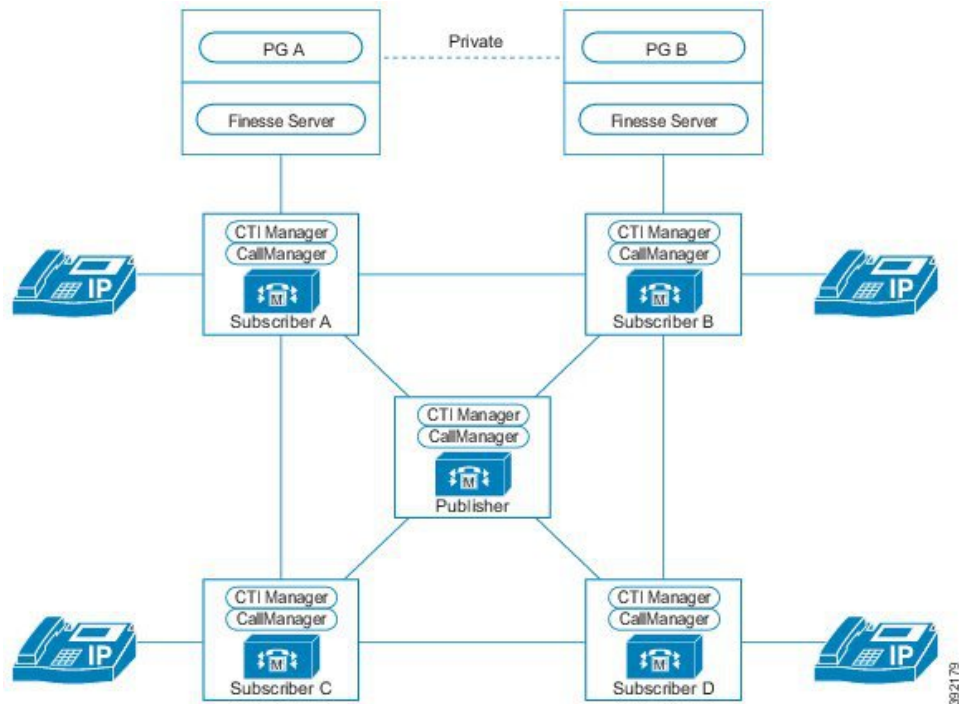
PG A

Private

PG B

Finesse Server

Finesse Server

CTI Manager
CallManager
M
Subscriber A

IP

CTI Manager
CallManager
M
Subscriber B

IP

CTI Manager
CallManager
M
Publisher

CTI Manager
CallManager
M
Subscriber C

IP

CTI Manager
CallManager
M
Subscriber D

IP

392179